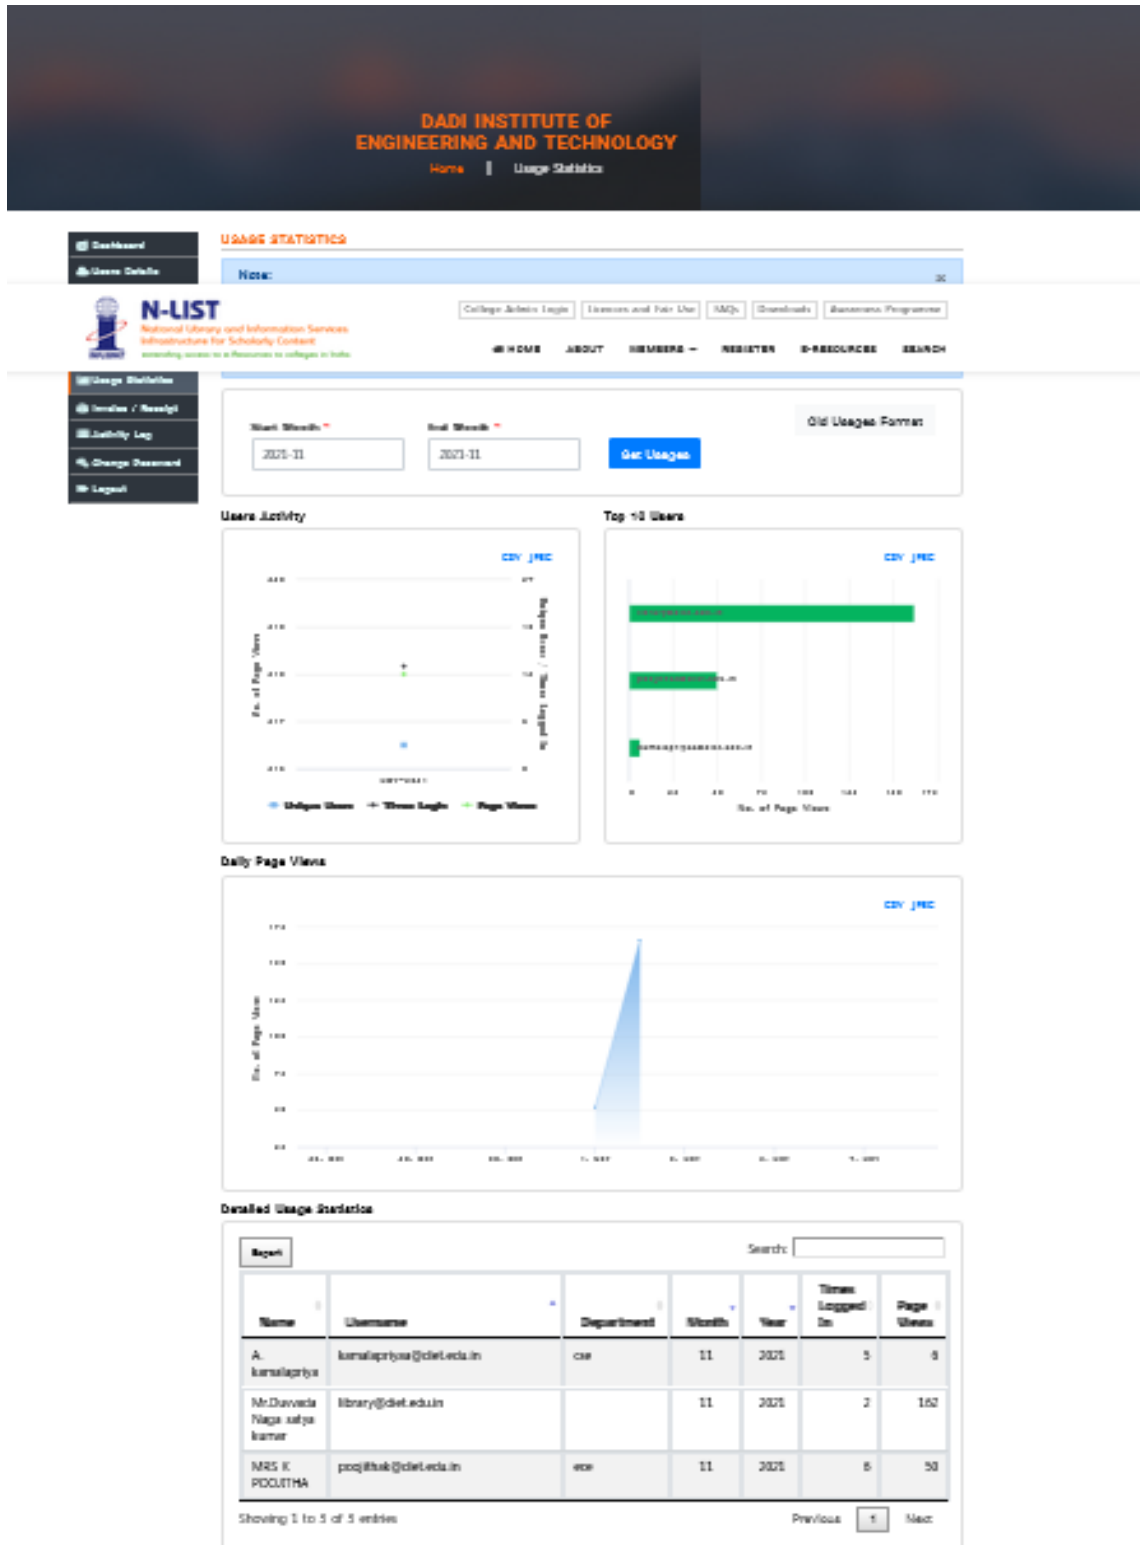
DADI INSTITUTE OF ENGINEERING AND TECHNOLOGY

Home | Usage Statistics

Dashboard
Users Details

USAGE STATISTICS

Note:

×

N-LIST
National Library and Information Services Infrastructure for Scholarly Content
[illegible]

College Admin Login | Licences and Fair Use | FAQs | Downloads | Awareness Programme

HOME ABOUT MEMBERS REGISTER E-RESOURCES SEARCH

Usage Statistics
Invoice / Receipt
Activity Log
Change Password
Logout

Start Month * 2021-11
End Month * 2021-11
Get Usages
Old Usages Format

Users Activity

CSV JPEG

No. of Page Views

Unique Users / Times Logged In

Unique Users Times Login Page Views

Top 10 Users

CSV JPEG

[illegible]
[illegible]
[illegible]

No. of Page Views

Daily Page Views

CSV JPEG

No. of Page Views

Detailed Usage Statistics

Export

Search:

| Name | Username | Department | Month | Year | Times Logged In | Page Views |
|---|---|---|---|---|---|---|
| A. kamalapriya | kamalapriyaa@diet.edu.in | cse | 11 | 2021 | 5 | 6 |
| Mr.Duvvada Naga satya kumar | library@diet.edu.in | | 11 | 2021 | 2 | 162 |
| MRS K POOJITHA | poojithak@diet.edu.in | ece | 11 | 2021 | 6 | 50 |

Showing 1 to 3 of 3 entries

Previous 1 Next